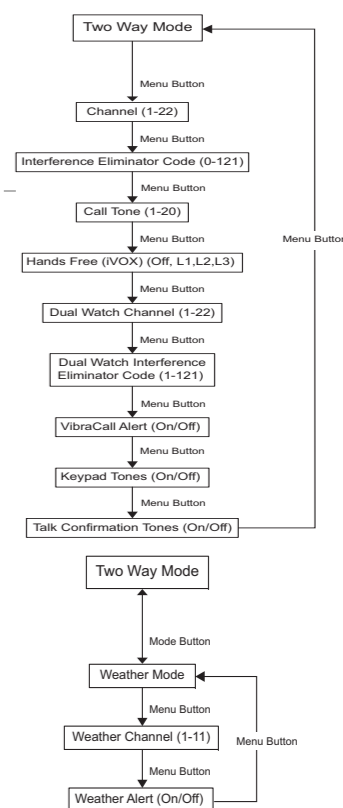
Two Way Mode

Menu Button

Channel (1-22)

Menu Button

Interference Eliminator Code (0-121)

Menu Button

Call Tone (1-20)

Menu Button

Hands Free (iVOX) (Off, L1,L2,L3)

Menu Button

Dual Watch Channel (1-22)

Menu Button

Dual Watch Interference Eliminator Code (1-121)

Menu Button

VibraCall Alert (On/Off)

Menu Button

Keypad Tones (On/Off)

Menu Button

Talk Confirmation Tones (On/Off)

Menu Button

Two Way Mode

Mode Button

Weather Mode

Menu Button

Weather Channel (1-11)

Menu Button

Weather Alert (On/Off)

Menu Button